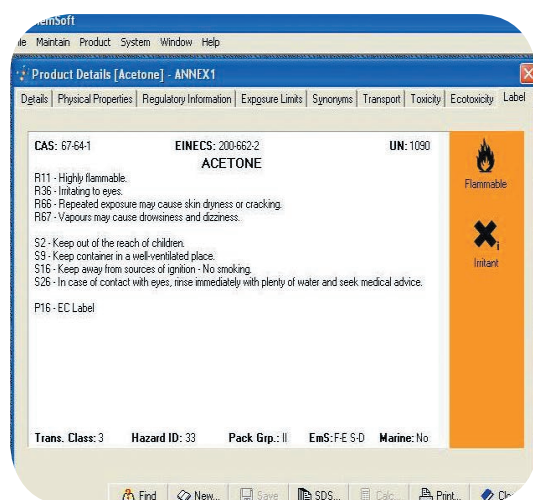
hemSoft
le Maintain Product System Window Help

Product Details [Acetone] - ANNEX1

Details | Physical Properties | Regulatory Information | Exposure Limits | Synonyms | Transport | Toxicity | Ecotoxicity | Label

CAS: 67-64-1 EINECS: 200-662-2 UN: 1090

ACETONE

R11 - Highly flammable.
R36 - Irritating to eyes.
R66 - Repeated exposure may cause skin dryness or cracking.
R67 - Vapours may cause drowsiness and dizziness.

S2 - Keep out of the reach of children.
S9 - Keep container in a well-ventilated place.
S16 - Keep away from sources of ignition - No smoking.
S26 - In case of contact with eyes, rinse immediately with plenty of water and seek medical advice.

P16 - EC Label

Flammable

Irritant

Trans. Class: 3 Hazard ID: 33 Pack Grp.: II EmS: F-E S-D Marine: No

Find New... Save SDS... Calc... Print... Cl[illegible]